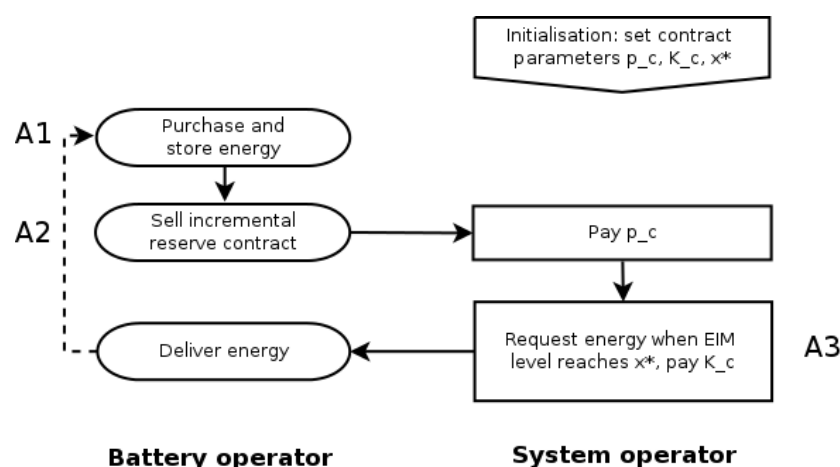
Initialisation: set contract parameters p_c, K_c, x*

A1

Purchase and store energy

A2

Sell incremental reserve contract

Pay p_c

Deliver energy

Request energy when EIM level reaches x*, pay K_c

A3

Battery operator

System operator